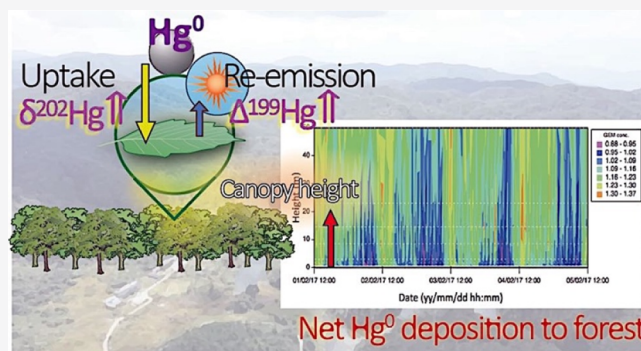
$Hg^0$

Uptake
$\delta^{202}Hg \Uparrow$

Re-emission
$\Delta^{199}Hg \Uparrow$

Canopy height

Height (m)

40
30
20
10
0

01/02/17 12:00
02/02/17 12:00
03/02/17 12:00
04/02/17 12:00
05/02/17 12:00

Date (yy/mm/dd hh:mm)

GEM conc.
0.88 - 0.95
0.95 - 1.02
1.02 - 1.09
1.09 - 1.16
1.16 - 1.23
1.23 - 1.30
1.30 - 1.37

Net $Hg^0$ deposition to forest